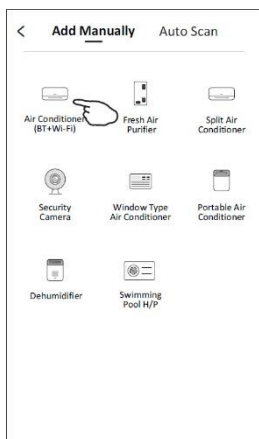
< Add Manually Auto Scan

Air Conditioner (BT+Wi-Fi)

Fresh Air Purifier

Split Air Conditioner

Security Camera

Window Type Air Conditioner

Portable Air Conditioner

Dehumidifier

Swimming Pool H/P